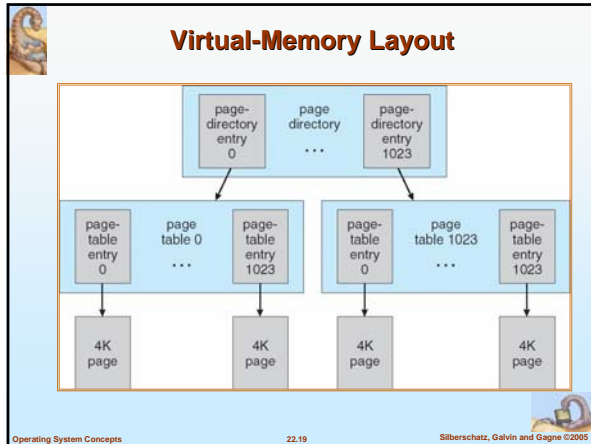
Virtual-Memory Layout

page-directory entry 0

page directory

...

page-directory entry 1023

page-table entry 0

page table 0

...

page-table entry 1023

page-table entry 0

page table 1023

...

page-table entry 1023

4K page

4K page

4K page

4K page

Operating System Concepts

22.19

Silberschatz, Galvin and Gagne ©2005